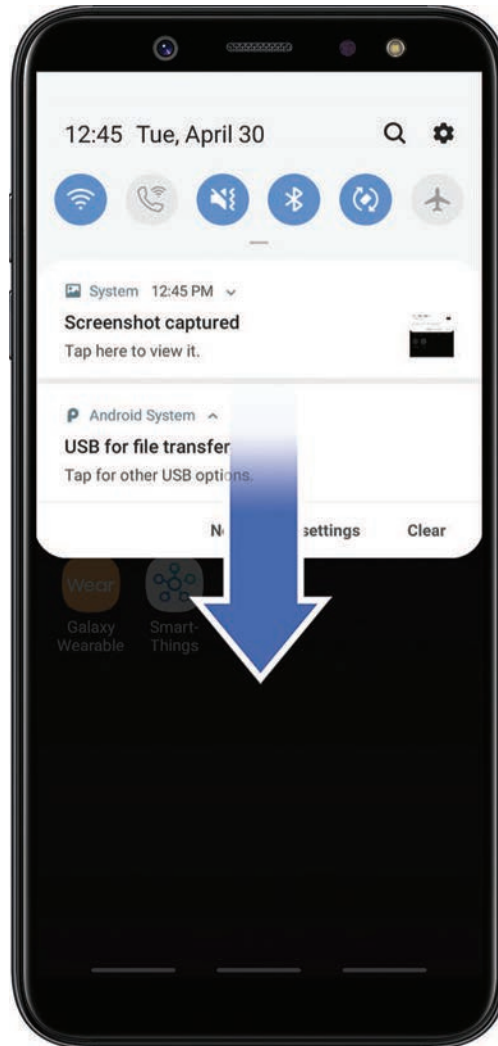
12:45 Tue, April 30

System 12:45 PM

Screenshot captured

Tap here to view it.

Android System

USB for file transfer

Tap for other USB options.

N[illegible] settings Clear

Wear

Galaxy Wearable

Smart-Things